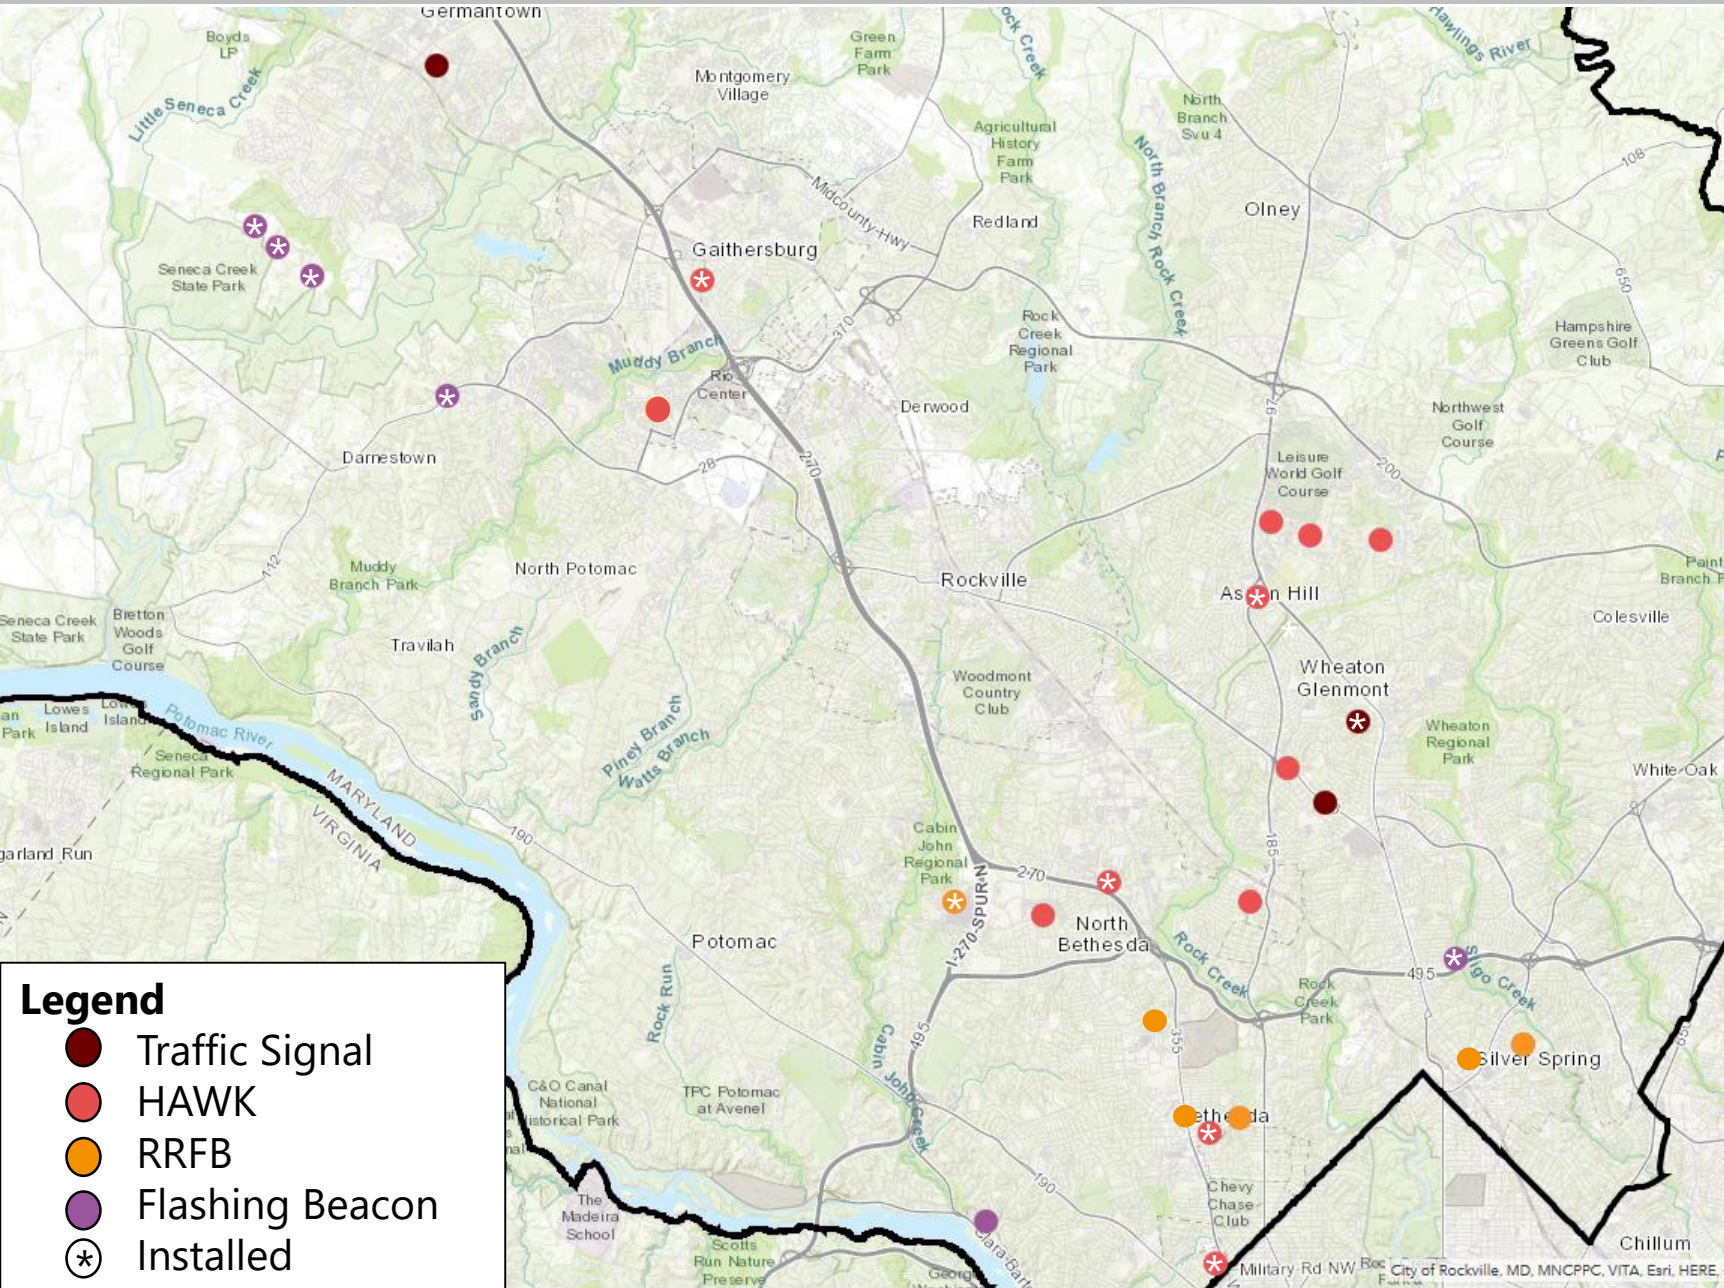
Germantown
Boyds LP
Little Seneca Creek
Green Farm Park
Montgomery Village
Rock Creek
Hawlings River
North Branch Svu 4
Agricultural History Farm Park
North Branch Rock Creek
Midcounty Hwy
Olney
108
Redland
Gaithersburg
Seneca Creek State Park
650
370
Rock Creek Regional Park
Hampshire Greens Golf Club
Muddy Branch
Rio Center
97
Derwood
Northwest Golf Course
Darnestown
28
270
Leisure World Golf Course
200
112
Muddy Branch Park
North Potomac
Rockville
Paint Branch P
As n Hill
Seneca Creek State Park
Bretton Woods Golf Course
Travilah
Sandy Branch
Colesville
Woodmont Country Club
Wheaton Glenmont
Lowes Island
Low Island
an Park
Potomac River
Piney Branch
Watts Branch
Wheaton Regional Park
White Oak
Seneca Regional Park
MARYLAND
VIRGINIA
190
Cabin John Regional Park
185
arland Run
270
I-270-SPUR-N
North Bethesda
Potomac
Rock Creek
495
Sligo Creek
Rock Creek Park
Rock Run
495
355
Cabin John Creek
Silver Spring
C&O Canal National Historical Park
TPC Potomac at Avenel
Bethesda
190
Chevy Chase Club
The Madeira School
Scotts Run Nature Preserve
Clara Barton
Chillum
Military Rd NW
City of Rockville, MD, MNCPPC, VITA, Esri, HERE,

Legend
Traffic Signal
HAWK
RRFB
Flashing Beacon
Installed